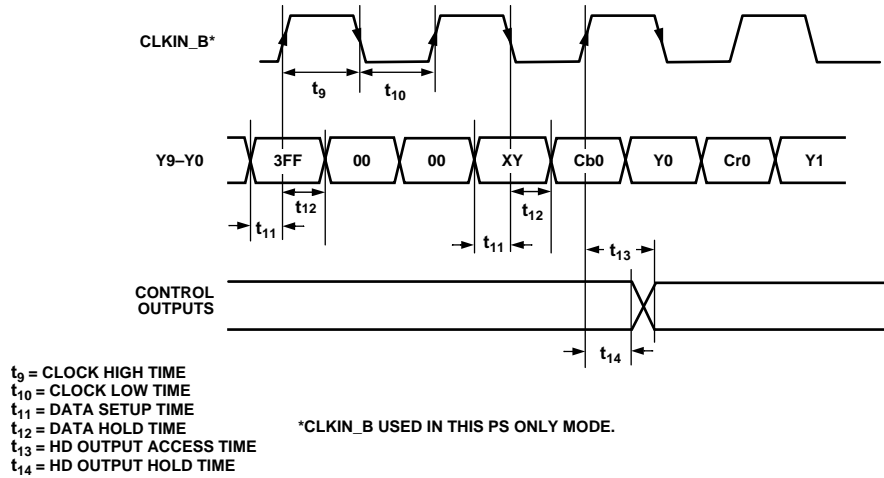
CLKIN_B*

$t_9$ $t_{10}$

Y9–Y0

3FF 00 00 XY Cb0 Y0 Cr0 Y1

$t_{12}$ $t_{11}$ $t_{12}$ $t_{11}$

$t_{13}$

CONTROL OUTPUTS

$t_{14}$

$t_9$ = CLOCK HIGH TIME
$t_{10}$ = CLOCK LOW TIME
$t_{11}$ = DATA SETUP TIME
$t_{12}$ = DATA HOLD TIME
$t_{13}$ = HD OUTPUT ACCESS TIME
$t_{14}$ = HD OUTPUT HOLD TIME

*CLKIN_B USED IN THIS PS ONLY MODE.